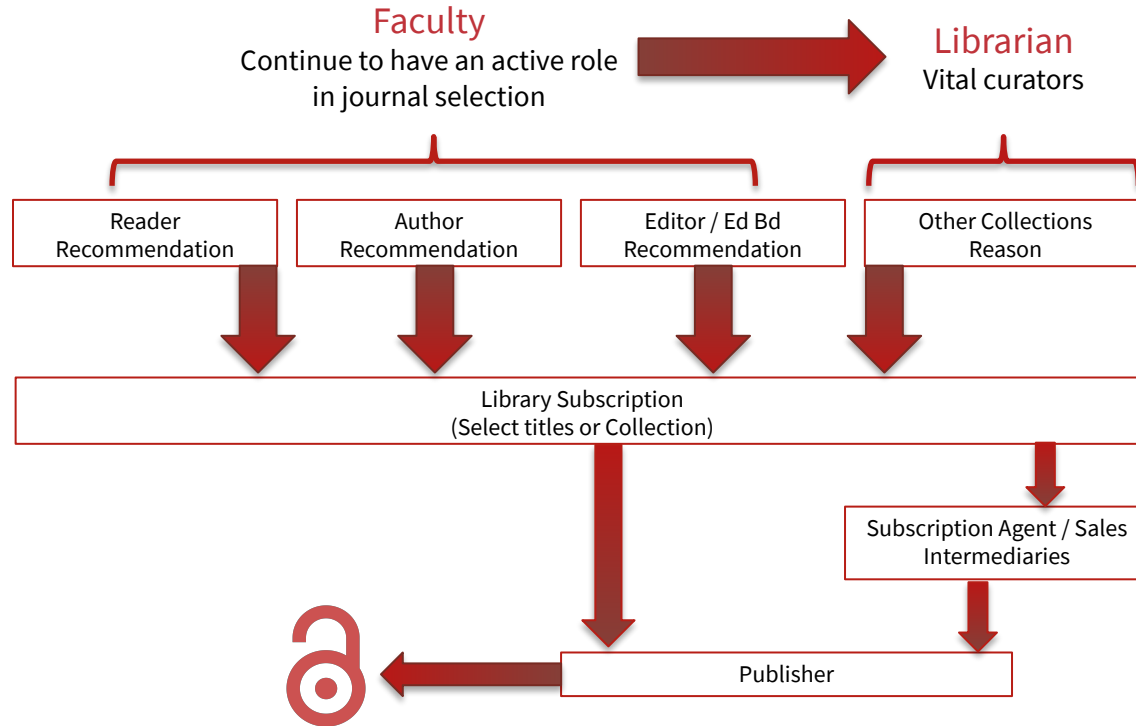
Faculty
Continue to have an active role in journal selection

Librarian
Vital curators

Reader Recommendation

Author Recommendation

Editor / Ed Bd Recommendation

Other Collections Reason

Library Subscription
(Select titles or Collection)

Subscription Agent / Sales Intermediaries

Publisher